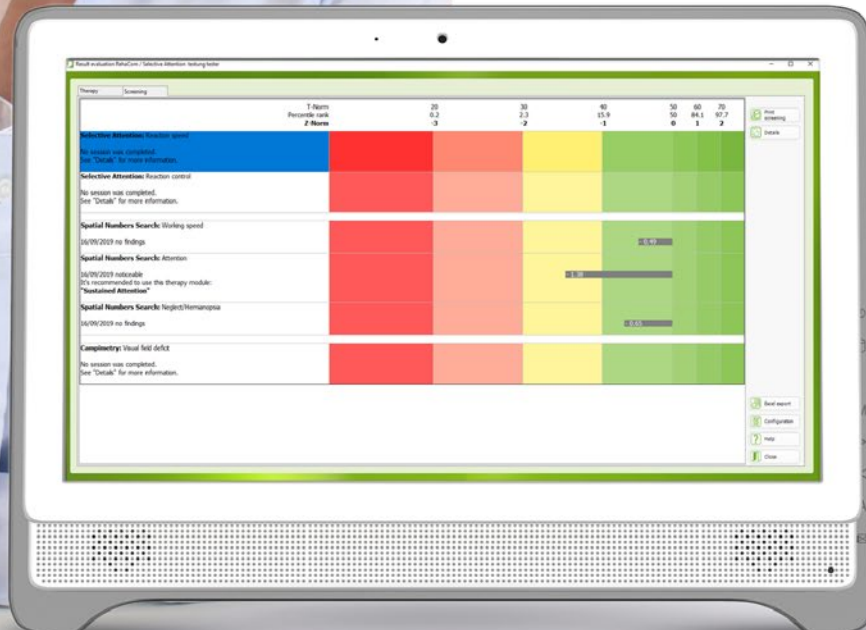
Result evaluation RehaCom / Selective Attention: testung-tester

Therapy | Screening

| | | | | | | | |
|---|---|---|---|---|---|---|---|
| T-Norm<br>Percentile rank<br>Z-Norm | 20<br>0.2<br>-3 | 30<br>2.3<br>-2 | 40<br>15.9<br>-1 | 50<br>50<br>0 | 60<br>84.1<br>1 | 70<br>97.7<br>2 | |
| **Selective Attention:** Reaction speed<br><br>No session was completed.<br>See "Details" for more information. | | | | | | | |
| **Selective Attention:** Reaction control<br><br>No session was completed.<br>See "Details" for more information. | | | | | | | |
| **Spatial Numbers Search:** Working speed<br><br>16/09/2019 no findings | | | -0.49 | | | | |
| **Spatial Numbers Search:** Attention<br><br>16/09/2019 noticeable<br>It's recommended to use this therapy module:<br>**"Sustained Attention"** | | | -1.38 | | | | |
| **Spatial Numbers Search:** Neglect/Hemianopsia<br><br>16/09/2019 no findings | | | -0.65 | | | | |
| **Campimetry:** Visual field deficit<br><br>No session was completed.<br>See "Details" for more information. | | | | | | | |

Print screening
Details
Excel export
Configuration
Help
Close